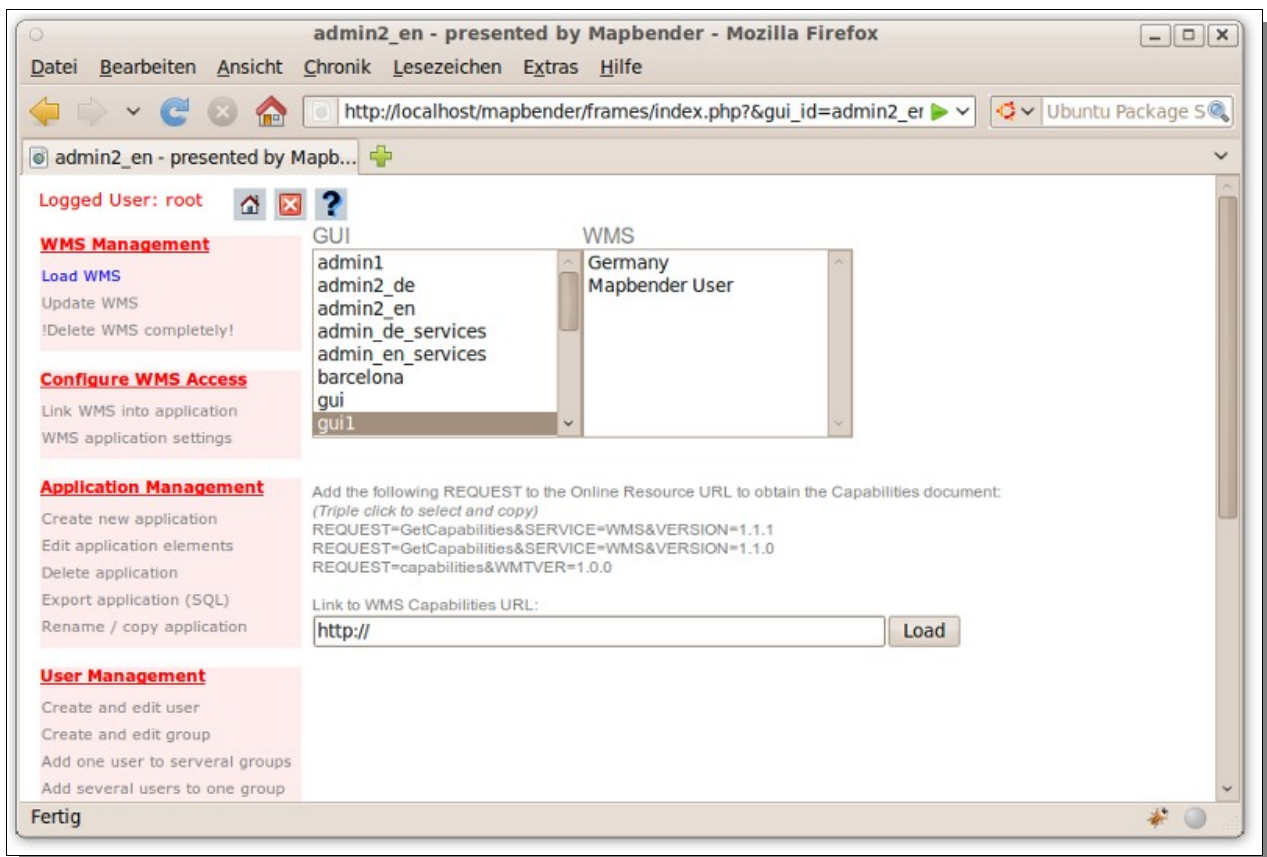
admin2_en - presented by Mapbender - Mozilla Firefox

Datei Bearbeiten Ansicht Chronik Lesezeichen Extras Hilfe

http://localhost/mapbender/frames/index.php?&gui_id=admin2_er

Ubuntu Package S

admin2_en - presented by Mapb...

Logged User: root

WMS Management
Load WMS
Update WMS
!Delete WMS completely!

Configure WMS Access
Link WMS into application
WMS application settings

Application Management
Create new application
Edit application elements
Delete application
Export application (SQL)
Rename / copy application

User Management
Create and edit user
Create and edit group
Add one user to serveral groups
Add several users to one group

GUI
admin1
admin2_de
admin2_en
admin_de_services
admin_en_services
barcelona
gui
gui1

WMS
Germany
Mapbender User

Add the following REQUEST to the Online Resource URL to obtain the Capabilities document:
(Triple click to select and copy)
REQUEST=GetCapabilities&SERVICE=WMS&VERSION=1.1.1
REQUEST=GetCapabilities&SERVICE=WMS&VERSION=1.1.0
REQUEST=capabilities&WMTVER=1.0.0

Link to WMS Capabilities URL:
http://
Load

Fertig